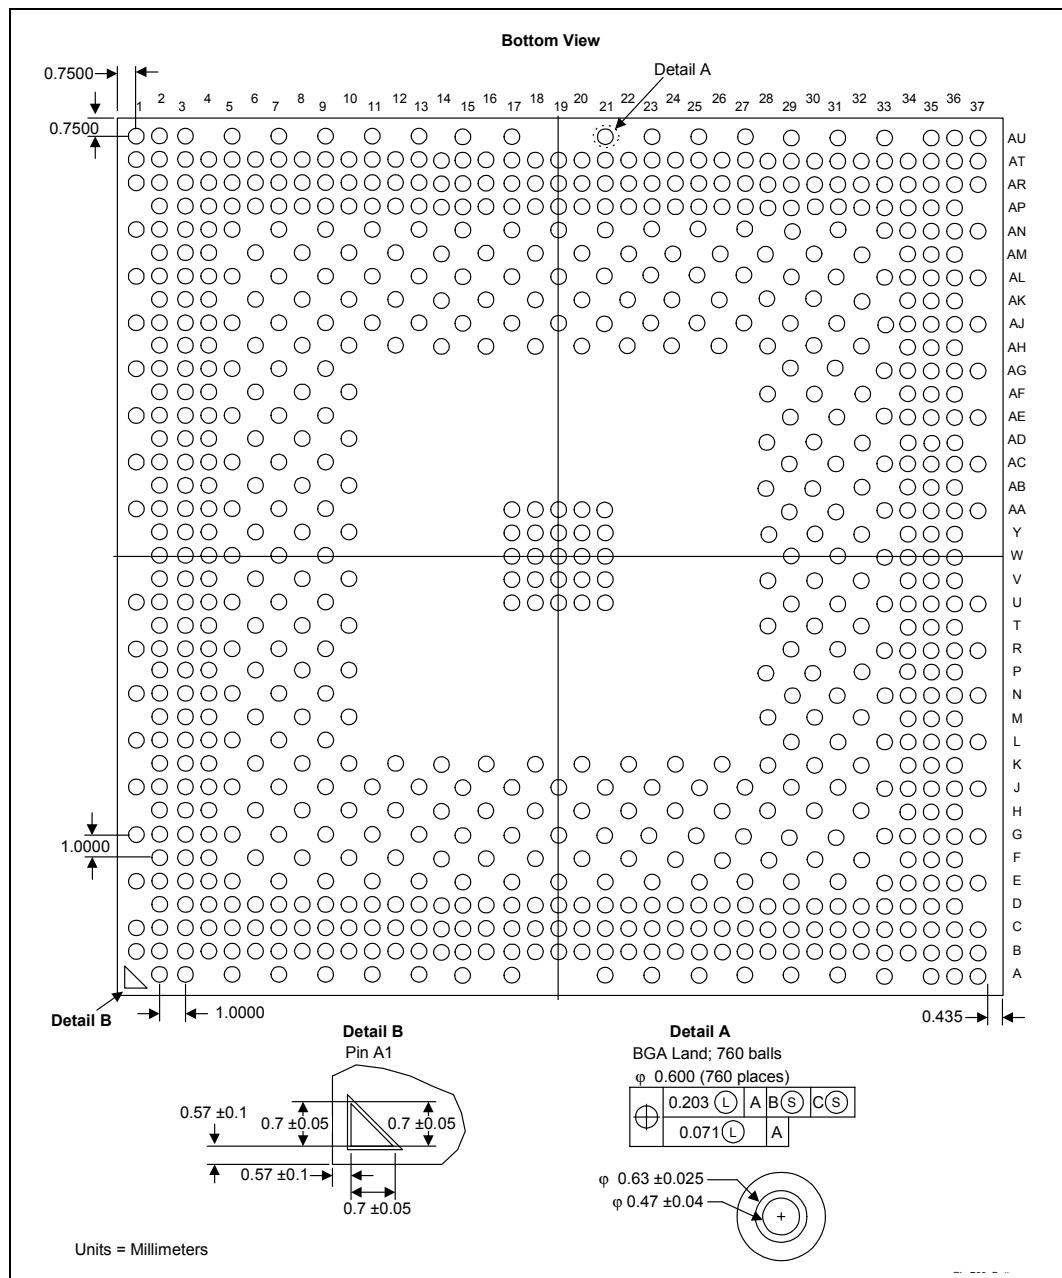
Bottom View

0.7500

0.7500

Detail A

1 2 3 4 5 6 7 8 9 10 11 12 13 14 15 16 17 18 19 20 21 22 23 24 25 26 27 28 29 30 31 32 33 34 35 36 37

AU
AT
AR
AP
AN
AM
AL
AK
AJ
AH
AG
AF
AE
AD
AC
AB
AA
Y
W
V
U
T
R
P
N
M
L
K
J
H
G
F
E
D
C
B
A

1.0000

Detail B

1.0000

0.435

Detail B
Pin A1

0.57 ±0.1
0.7 ±0.05
0.7 ±0.05
0.57 ±0.1
0.7 ±0.05

Detail A
BGA Land; 760 balls
φ 0.600 (760 places)

| ⊕ | 0.203 Ⓛ | A | B Ⓢ | C Ⓢ |
|---|---|---|---|---|
| | 0.071 Ⓛ | A | | |

φ 0.63 ±0.025
φ 0.47 ±0.04

Units = Millimeters

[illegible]